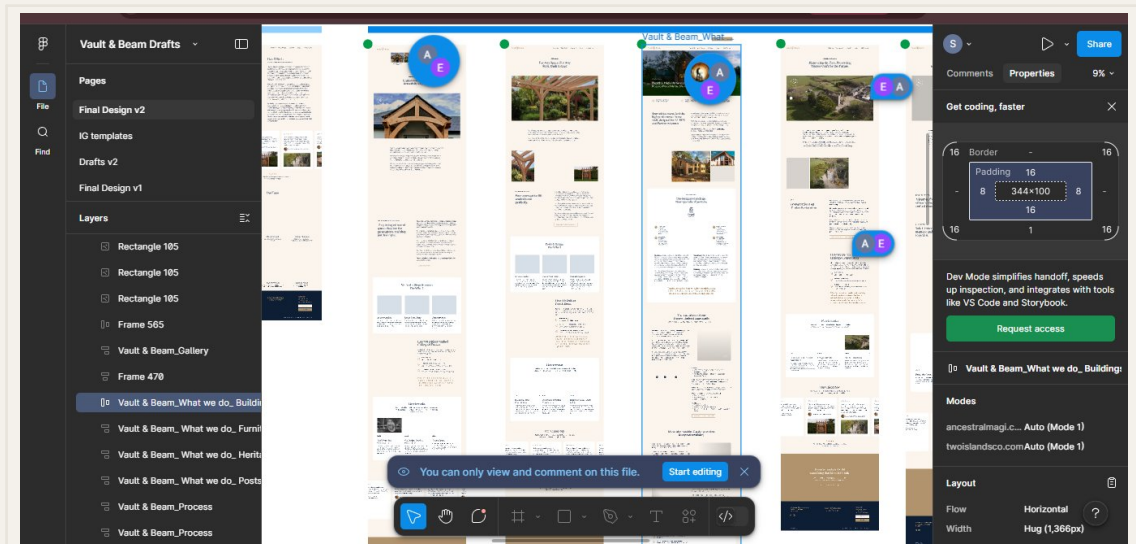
Vault & Beam Drafts

File

Find

Pages

Final Design v2

IG templates

Drafts v2

Final Design v1

Layers

Rectangle 105

Rectangle 105

Rectangle 105

Frame 565

Vault & Beam_Gallery

Frame 470

Vault & Beam_What we do_ Buildi

Vault & Beam_ What we do_ Furni

Vault & Beam_ What we do_ Herit

Vault & Beam_ What we do_ Posts

Vault & Beam_Process

Vault & Beam_Process

Vault & Beam_What

A E

A E

E A

A E

You can only view and comment on this file.

Start editing

S

Share

Comments

Properties

9%

Get coding, faster

16

Border

16

Padding

16

8

344×100

8

16

16

1

16

Dev Mode simplifies handoff, speeds up inspection, and integrates with tools like VS Code and Storybook.

Request access

Vault & Beam_What we do_ Building

Modes

ancestralmagi.c... Auto (Mode 1)

twoislandsco.com Auto (Mode 1)

Layout

Flow

Horizontal

Width

Hug (1,366px)

?